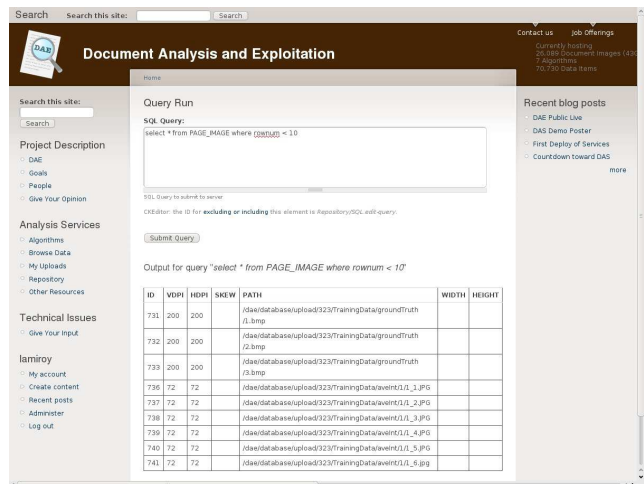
Search Search this site: Search

Contact us Job Offerings
Currently hosting
26,089 Document Images (43
7 Algorithms
70,730 Data Items

DAE

Document Analysis and Exploitation

Home

Search this site:
Search

Project Description
DAE
Goals
People
Give Your Opinion

Analysis Services
Algorithms
Browse Data
My Uploads
Repository
Other Resources

Technical Issues
Give Your Input

lamiroy
My account
Create content
Recent posts
Administer
Log out

Query Run

SQL Query:
select * from PAGE_IMAGE where rownum < 10

SQL Query to submit to server

CKEditor: the ID for excluding or including this element is Repository/SQL edit-query.

Submit Query

Output for query "select * from PAGE_IMAGE where rownum < 10"

| ID | VDPI | HDPI | SKEW | PATH | WIDTH | HEIGHT |
|---|---|---|---|---|---|---|
| 731 | 200 | 200 | | /dae/database/upload/323/TrainingData/groundTruth/1.bmp | | |
| 732 | 200 | 200 | | /dae/database/upload/323/TrainingData/groundTruth/2.bmp | | |
| 733 | 200 | 200 | | /dae/database/upload/323/TrainingData/groundTruth/3.bmp | | |
| 736 | 72 | 72 | | /dae/database/upload/323/TrainingData/aveInt/1/1_1.JPG | | |
| 737 | 72 | 72 | | /dae/database/upload/323/TrainingData/aveInt/1/1_2.JPG | | |
| 738 | 72 | 72 | | /dae/database/upload/323/TrainingData/aveInt/1/1_3.JPG | | |
| 739 | 72 | 72 | | /dae/database/upload/323/TrainingData/aveInt/1/1_4.JPG | | |
| 740 | 72 | 72 | | /dae/database/upload/323/TrainingData/aveInt/1/1_5.JPG | | |
| 741 | 72 | 72 | | /dae/database/upload/323/TrainingData/aveInt/1/1_6.jpg | | |

Recent blog posts
DAE Public Live
DAS Demo Poster
First Deploy of Services
Countdown toward DAS
more